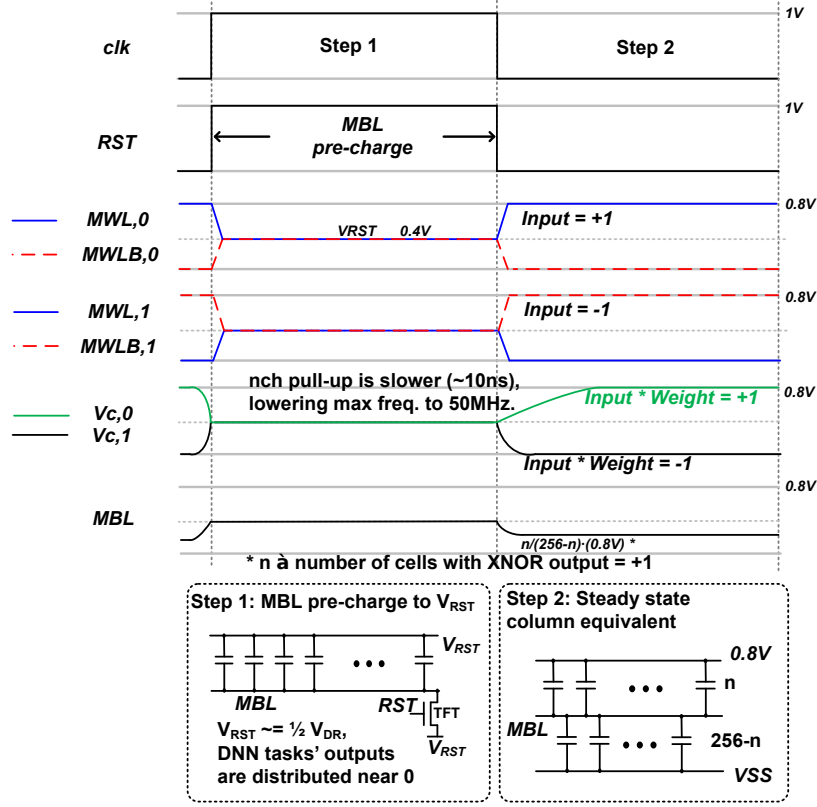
1V

clk

Step 1

Step 2

1V

RST

MBL pre-charge

MWL,0

MWLB,0

VRST 0.4V

Input = +1

0.8V

MWL,1

MWLB,1

Input = -1

0.8V

Vc,0

Vc,1

nch pull-up is slower (~10ns), lowering max freq. to 50MHz.

Input * Weight = +1

0.8V

Input * Weight = -1

0.8V

MBL

n/(256-n)·(0.8V) *

* n à number of cells with XNOR output = +1

Step 1: MBL pre-charge to $V_{RST}$

$V_{RST}$

MBL

RST

TFT

$V_{RST}$

$V_{RST}$ ~= ½ $V_{DR}$, DNN tasks' outputs are distributed near 0

Step 2: Steady state column equivalent

0.8V

n

MBL

256-n

VSS